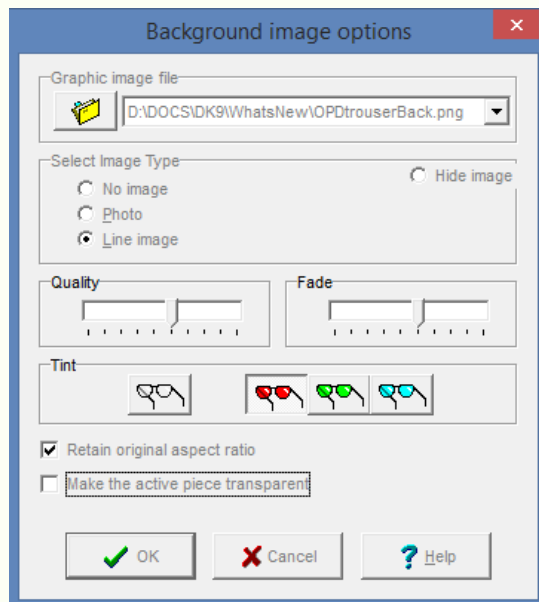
Background image options

Graphic image file

D:\DOCS\DK9\WhatsNew\OPDtrouserBack.png

Select Image Type

No image

Photo

Line image

Hide image

Quality

Fade

Tint

Retain original aspect ratio

Make the active piece transparent

OK

Cancel

Help